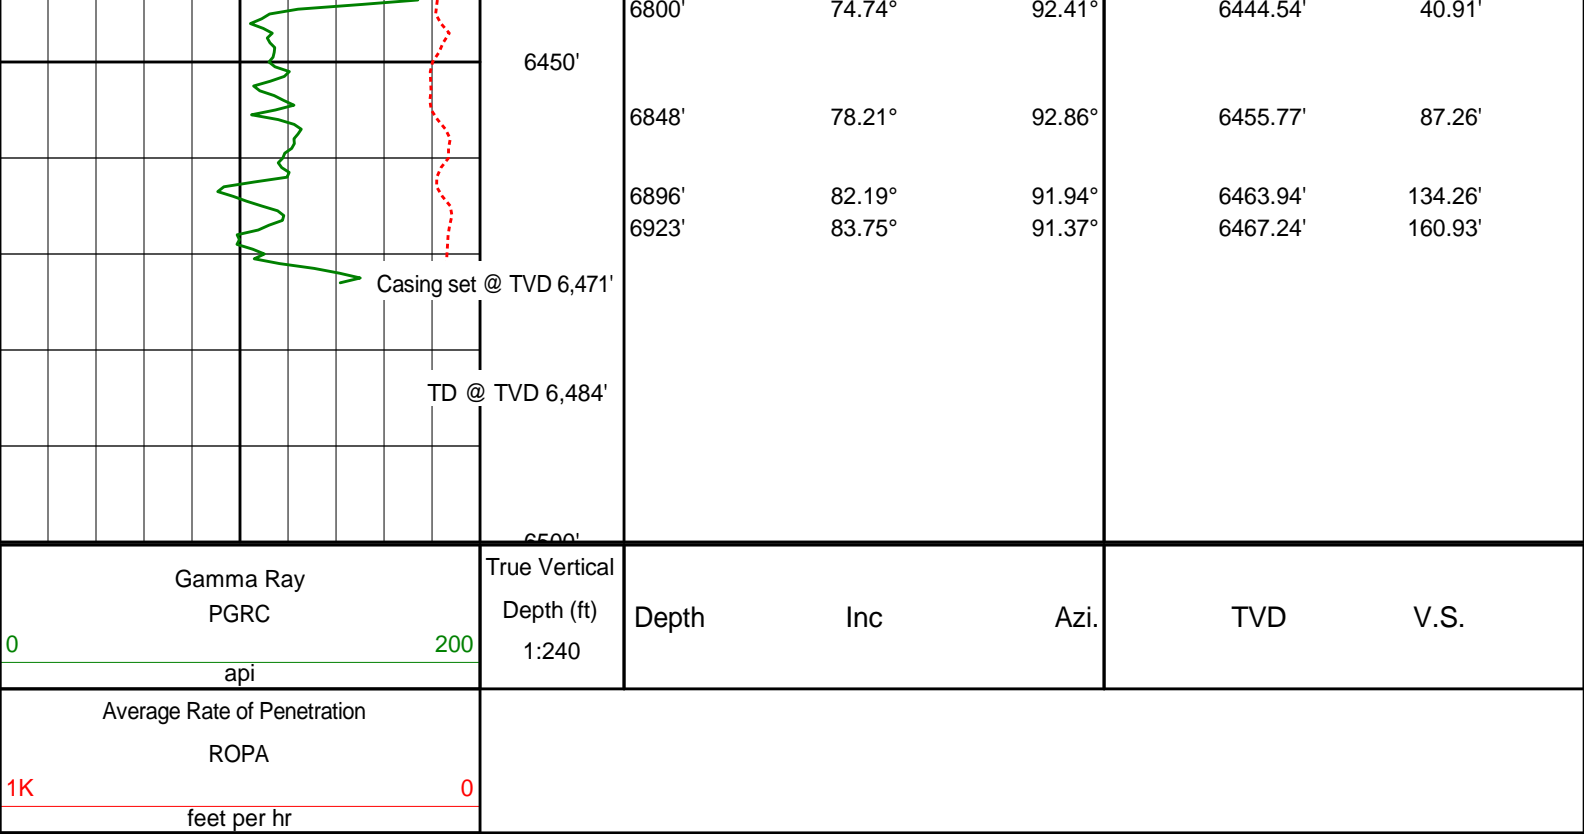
6450'

Casing set @ TVD 6,471'

TD @ TVD 6,484'

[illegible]

| 6800' | 74.74° | 92.41° | 6444.54' | 40.91' |
|---|---|---|---|---|
| 6848' | 78.21° | 92.86° | 6455.77' | 87.26' |
| 6896' | 82.19° | 91.94° | 6463.94' | 134.26' |
| 6923' | 83.75° | 91.37° | 6467.24' | 160.93' |

Gamma Ray
PGRC
0 200
api

True Vertical
Depth (ft)
1:240

Depth Inc Azi. TVD V.S.

Average Rate of Penetration
ROPA
1K 0
feet per hr